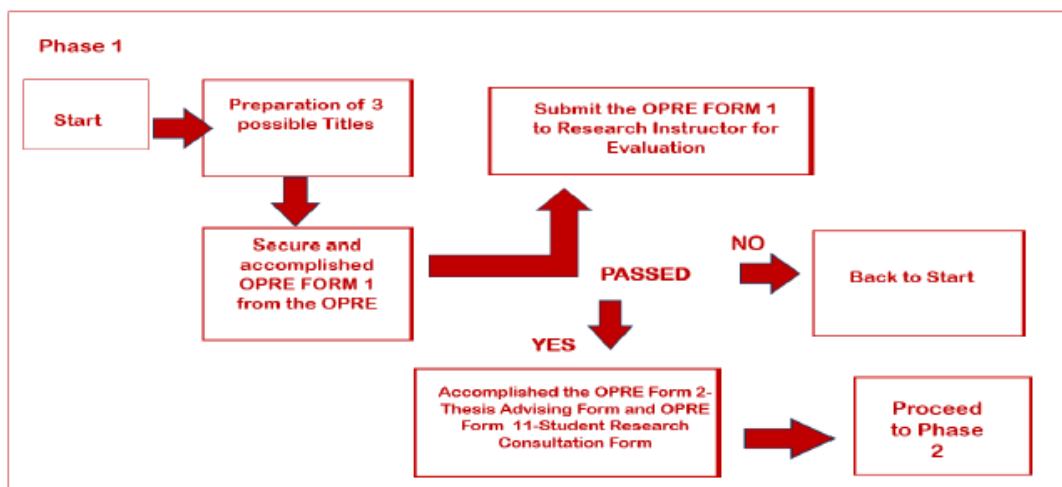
Phase 1

Start

Preparation of 3 possible Titles

Submit the OPRE FORM 1 to Research Instructor for Evaluation

Secure and accomplished OPRE FORM 1 from the OPRE

NO

Back to Start

PASSED

YES

Accomplished the OPRE Form 2-Thesis Advising Form and OPRE Form 11-Student Research Consultation Form

Proceed to Phase 2